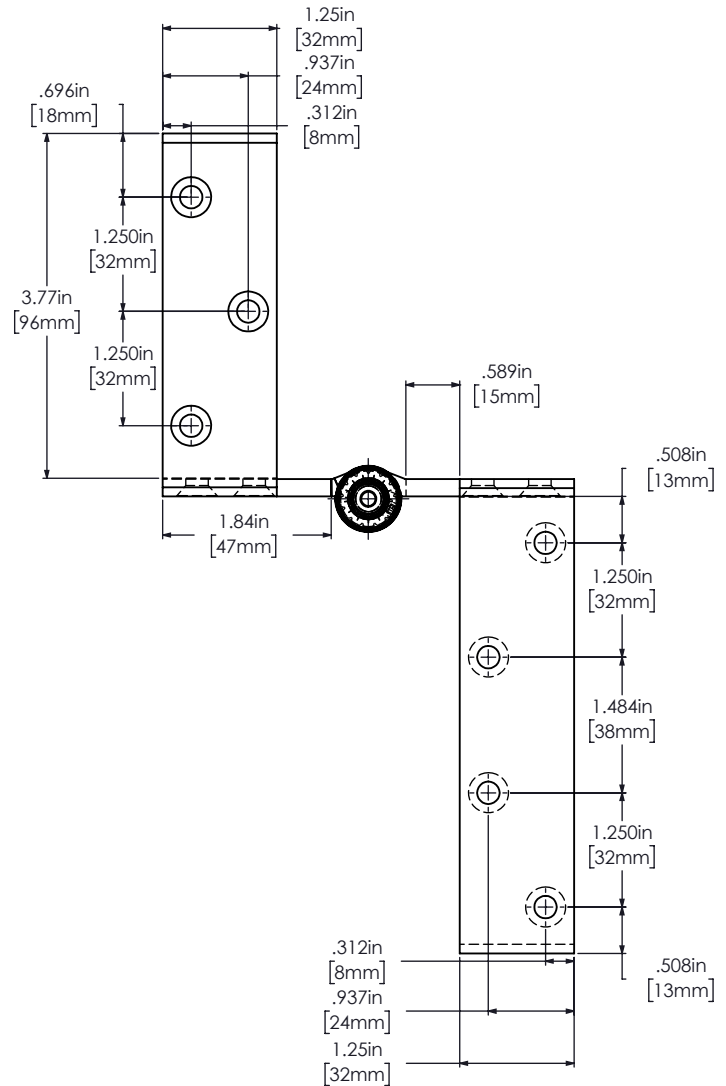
1.25in
[32mm]
.937in
[24mm]
.696in
[18mm]
.312in
[8mm]

1.250in
[32mm]
3.77in
[96mm]
1.250in
[32mm]
.589in
[15mm]

.508in
[13mm]
1.84in
[47mm]

1.250in
[32mm]

1.484in
[38mm]

1.250in
[32mm]

.312in
[8mm]
.937in
[24mm]
1.25in
[32mm]
.508in
[13mm]